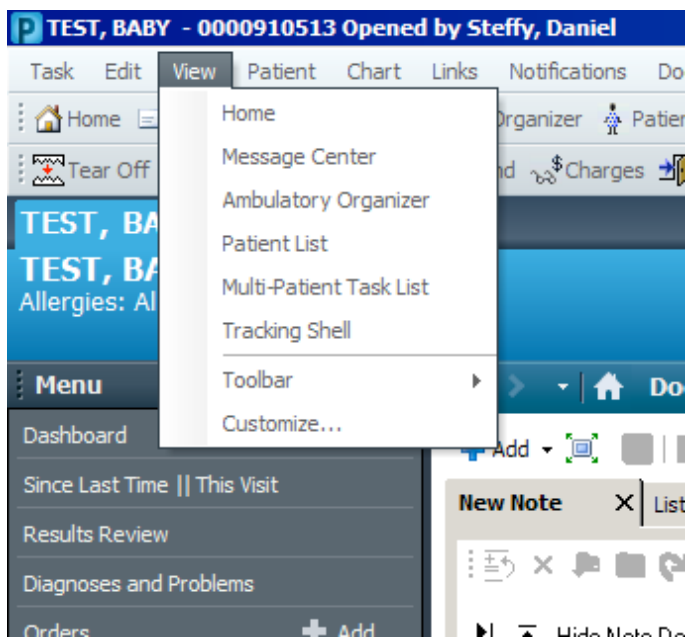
P TEST, BABY - 0000910513 Opened by Steffy, Daniel

Task Edit View Patient Chart Links Notifications Do

Home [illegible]

Tear Off

Home
Message Center
Ambulatory Organizer
Patient List
Multi-Patient Task List
Tracking Shell
Toolbar
Customize...

Organizer Patien

nd Charges

TEST, BA

TEST, BA
Allergies: Al

Menu

Do

Dashboard

Since Last Time || This Visit

Results Review

Diagnoses and Problems

Orders

Add

Add

New Note

List

Hide Note De